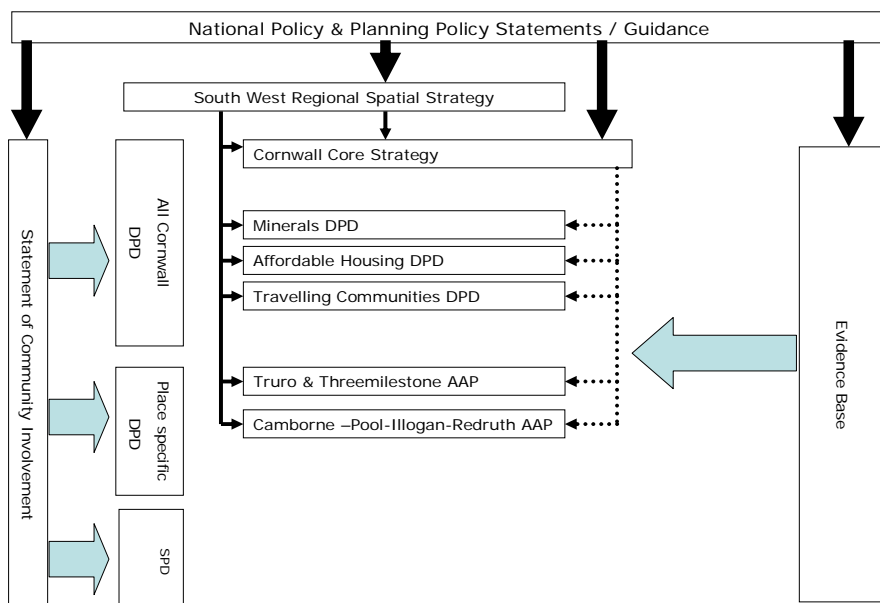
National Policy & Planning Policy Statements / Guidance

South West Regional Spatial Strategy

Cornwall Core Strategy

Statement of Community Involvement

All Cornwall DPD

Minerals DPD

Affordable Housing DPD

Travelling Communities DPD

Place specific DPD

Truro & Threemilestone AAP

Camborne –Pool-Illogan-Redruth AAP

SPD

Evidence Base